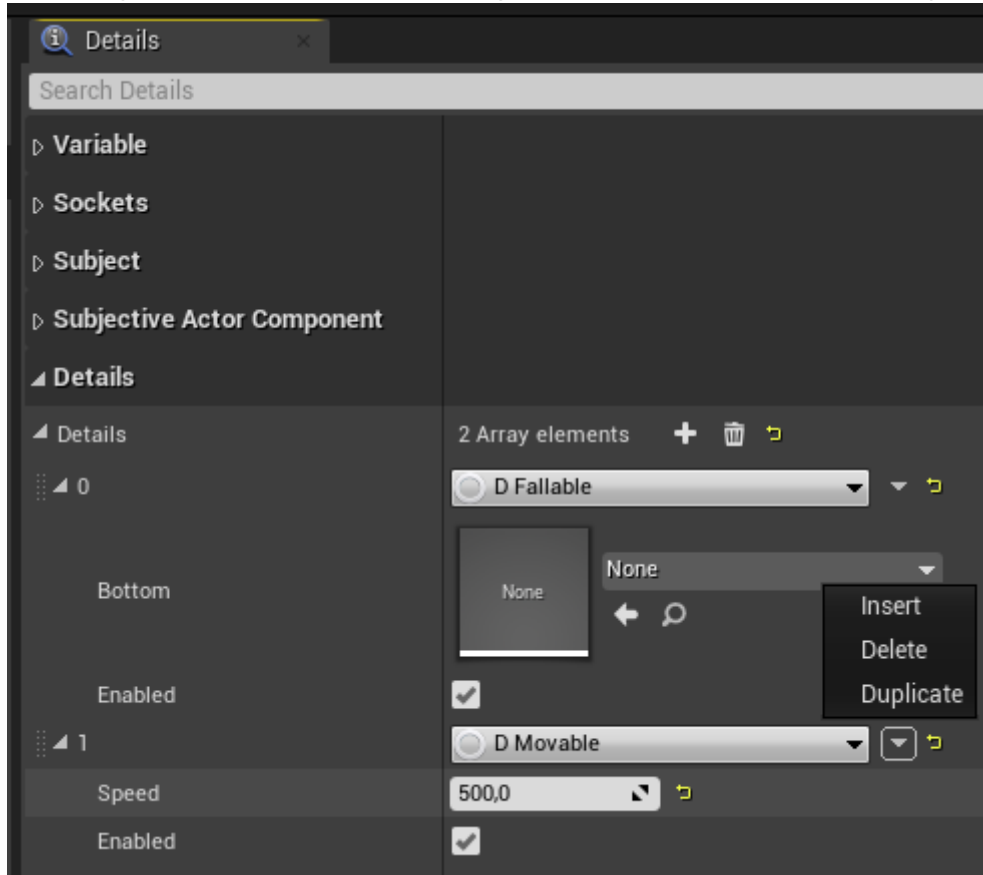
Details

Search Details

Variable

Sockets

Subject

Subjective Actor Component

Details

Details | 2 Array elements
0 | D Fallable
Bottom | None None
Insert
Delete
Duplicate
Enabled
1 | D Movable
Speed | 500,0
Enabled